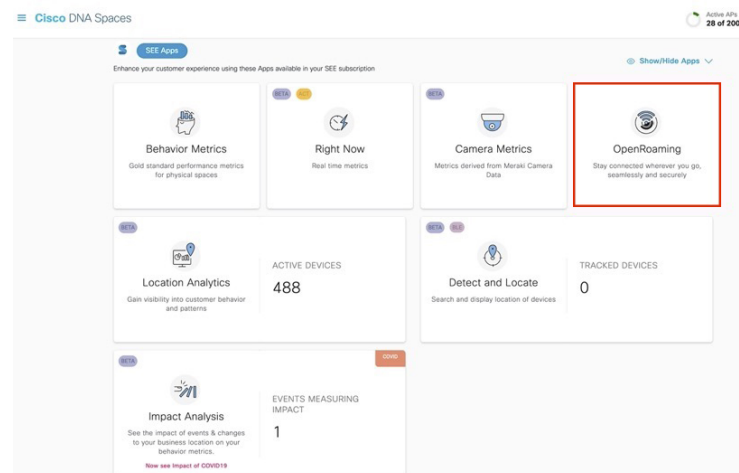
Cisco DNA Spaces

Active APs
28 of 200

SEE Apps

Enhance your customer experience using these Apps available in your SEE subscription

Show/Hide Apps

Behavior Metrics
Gold standard performance metrics for physical spaces

BETA

Right Now
Real time metrics

BETA

Camera Metrics
Metrics derived from Meraki Camera Data

OpenRoaming
Stay connected wherever you go, seamlessly and securely

BETA

Location Analytics
Gain visibility into customer behavior and patterns

ACTIVE DEVICES
488

BETA

Detect and Locate
Search and display location of devices

TRACKED DEVICES
0

BETA

COVID

Impact Analysis
See the impact of events & changes to your business location on your behavior metrics.
Now see Impact of COVID19

EVENTS MEASURING IMPACT
1